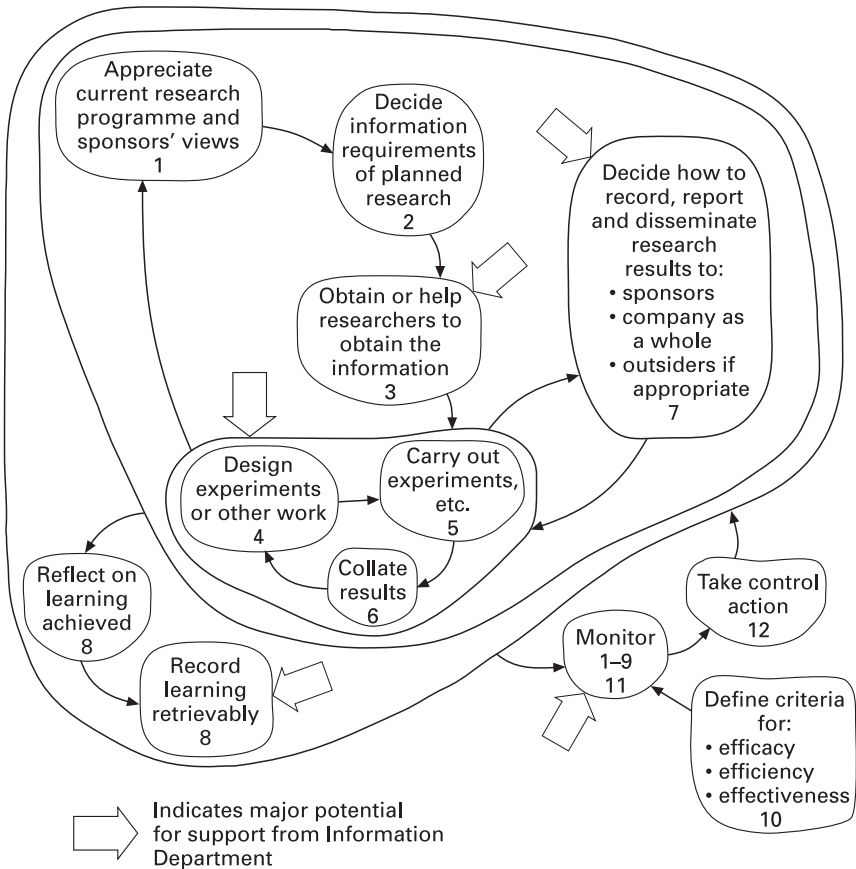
Appreciate current research programme and sponsors' views
1

Decide information requirements of planned research
2

Decide how to record, report and disseminate research results to:
• sponsors
• company as a whole
• outsiders if appropriate
7

Obtain or help researchers to obtain the information
3

Design experiments or other work
4

Carry out experiments, etc.
5

Collate results
6

Reflect on learning achieved
8

Record learning retrievably
8

Monitor
1–9
11

Take control action
12

Define criteria for:
• efficacy
• efficiency
• effectiveness
10

Indicates major potential for support from Information Department